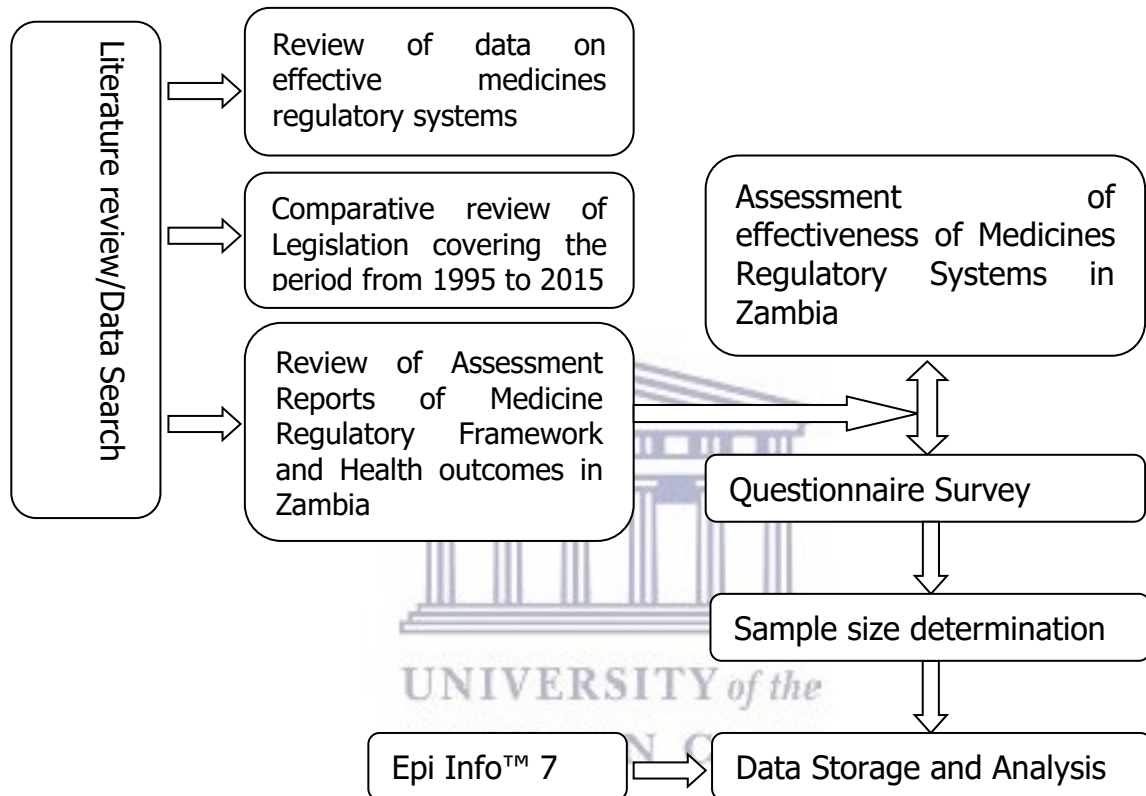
Literature review/Data Search

Review of data on effective medicines regulatory systems

Comparative review of Legislation covering the period from 1995 to 2015

Review of Assessment Reports of Medicine Regulatory Framework and Health outcomes in Zambia

Assessment of effectiveness of Medicines Regulatory Systems in Zambia

Questionnaire Survey

Sample size determination

UNIVERSITY of the

Epi Info™ 7

Data Storage and Analysis